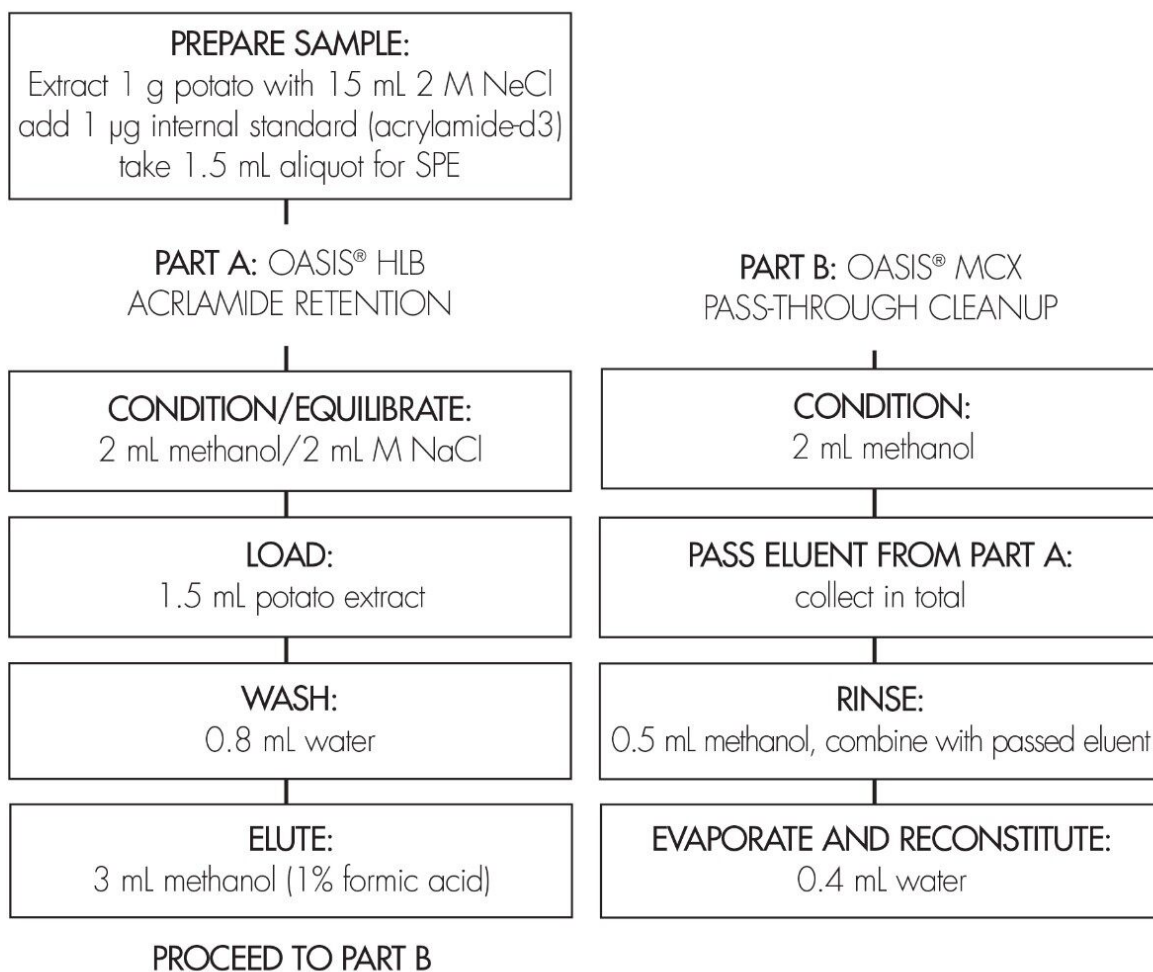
PREPARE SAMPLE:
Extract 1 g potato with 15 mL 2 M NeCl add 1 µg internal standard (acrylamide-d3) take 1.5 mL aliquot for SPE

PART A: OASIS® HLB
ACRLAMIDE RETENTION

CONDITION/EQUILIBRATE:
2 mL methanol/2 mL M NaCl

LOAD:
1.5 mL potato extract

WASH:
0.8 mL water

ELUTE:
3 mL methanol (1% formic acid)

PROCEED TO PART B

PART B: OASIS® MCX
PASS-THROUGH CLEANUP

CONDITION:
2 mL methanol

PASS ELUENT FROM PART A:
collect in total

RINSE:
0.5 mL methanol, combine with passed eluent

EVAPORATE AND RECONSTITUTE:
0.4 mL water